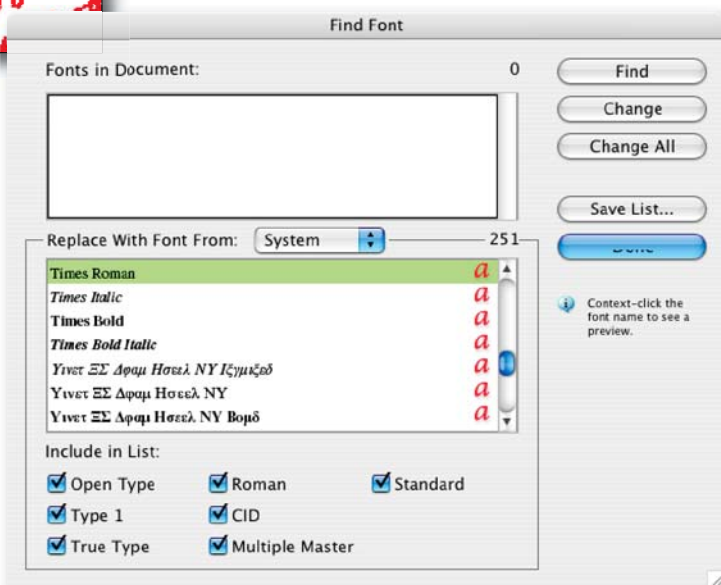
Find Font

Fonts in Document: 0

Find
Change
Change All
Save List...
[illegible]

Replace With Font From: System 251

| | |
|---|---|
| Times Roman | a |
| Times Italic | a |
| Times Bold | a |
| Times Bold Italic | a |
| Υινετ ΞΣ Δφαμ Ησεελ ΝΥ Ιξγμιξεδ | a |
| Υινετ ΞΣ Δφαμ Ησεελ ΝΥ | a |
| Υινετ ΞΣ Δφαμ Ησεελ ΝΥ Βομδ | a |

Context-click the font name to see a preview.

Include in List:
Open Type
Roman
Standard
Type 1
CID
True Type
Multiple Master